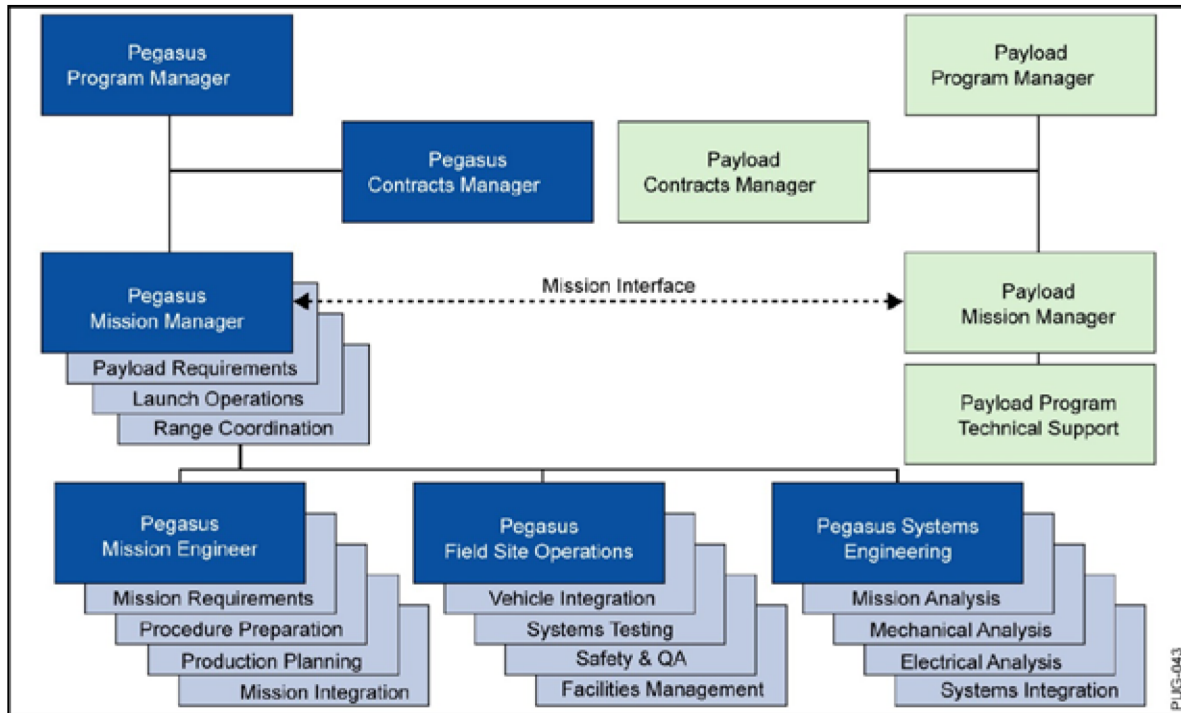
Pegasus Program Manager

Pegasus Contracts Manager

Payload Program Manager

Payload Contracts Manager

Pegasus Mission Manager

Payload Requirements

Launch Operations

Range Coordination

Mission Interface

Payload Mission Manager

Payload Program Technical Support

Pegasus Mission Engineer

Mission Requirements

Procedure Preparation

Production Planning

Mission Integration

Pegasus Field Site Operations

Vehicle Integration

Systems Testing

Safety & QA

Facilities Management

Pegasus Systems Engineering

Mission Analysis

Mechanical Analysis

Electrical Analysis

Systems Integration

PUG-043